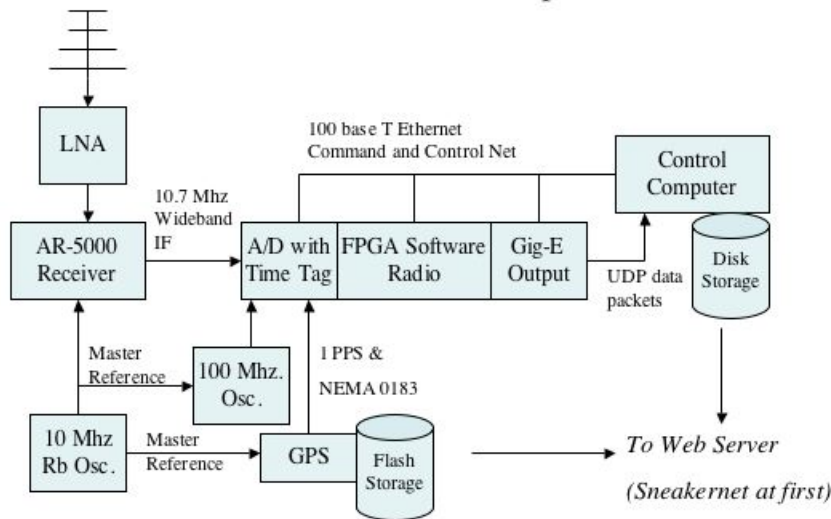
LNA

100 base T Ethernet
Command and Control Net

Control Computer

10.7 Mhz Wideband IF

AR-5000 Receiver

A/D with Time Tag

FPGA Software Radio

Gig-E Output

Disk Storage

UDP data packets

Master Reference

100 Mhz. Osc.

1 PPS &

NEMA 0183

10 Mhz Rb Osc.

Master Reference

GPS

Flash Storage

*To Web Server*

*(Sneakernet at first)*